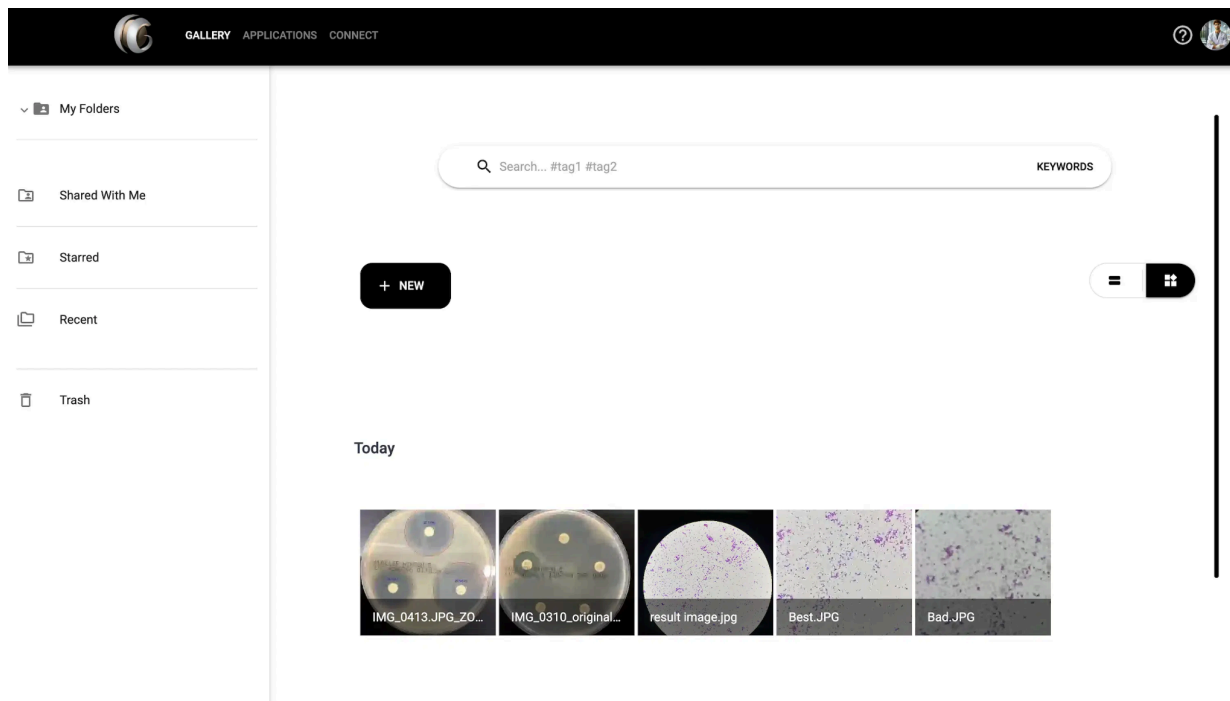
GALLERY APPLICATIONS CONNECT

My Folders

Shared With Me

Starred

Recent

Trash

Search... #tag1 #tag2

KEYWORDS

+ NEW

Today

IMG_0413.JPG_ZO...

IMG_0310_original...

result image.jpg

Best.JPG

Bad.JPG